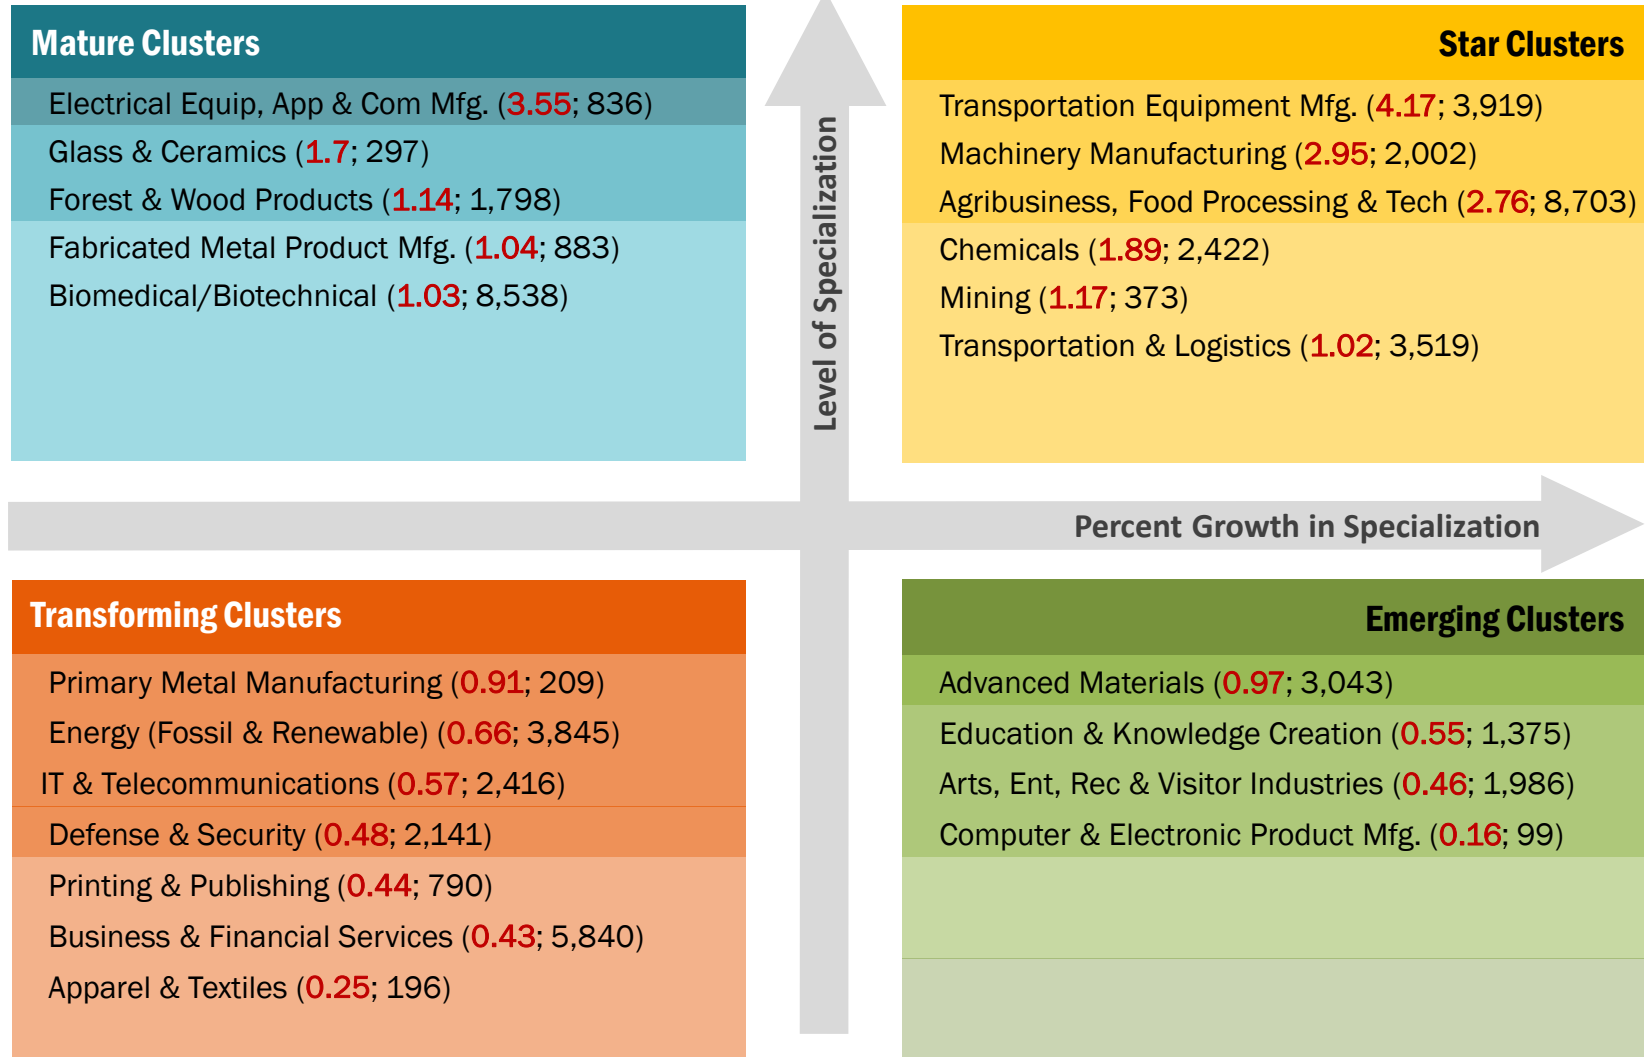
Mature Clusters

Electrical Equip, App & Com Mfg. (3.55; 836)

Glass & Ceramics (1.7; 297)

Forest & Wood Products (1.14; 1,798)

Fabricated Metal Product Mfg. (1.04; 883)

Biomedical/Biotechnical (1.03; 8,538)

Level of Specialization

Star Clusters

Transportation Equipment Mfg. (4.17; 3,919)

Machinery Manufacturing (2.95; 2,002)

Agribusiness, Food Processing & Tech (2.76; 8,703)

Chemicals (1.89; 2,422)

Mining (1.17; 373)

Transportation & Logistics (1.02; 3,519)

Percent Growth in Specialization

Transforming Clusters

Primary Metal Manufacturing (0.91; 209)

Energy (Fossil & Renewable) (0.66; 3,845)

IT & Telecommunications (0.57; 2,416)

Defense & Security (0.48; 2,141)

Printing & Publishing (0.44; 790)

Business & Financial Services (0.43; 5,840)

Apparel & Textiles (0.25; 196)

Emerging Clusters

Advanced Materials (0.97; 3,043)

Education & Knowledge Creation (0.55; 1,375)

Arts, Ent, Rec & Visitor Industries (0.46; 1,986)

Computer & Electronic Product Mfg. (0.16; 99)